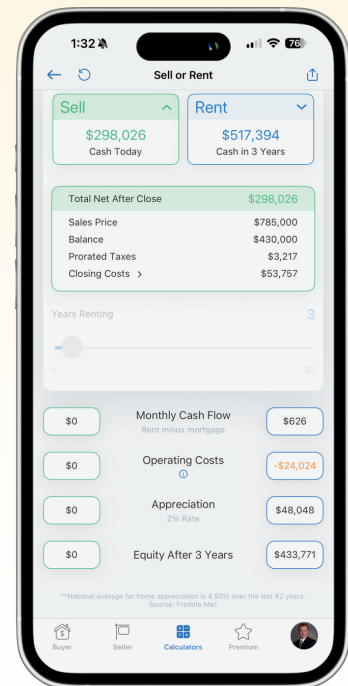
1:32 76

Sell or Rent

Sell
$298,026
Cash Today

Rent
$517,394
Cash in 3 Years

| Total Net After Close | $298,026 |
|---|---|
| Sales Price | $785,000 |
| Balance | $430,000 |
| Prorated Taxes | $3,217 |
| Closing Costs > | $53,757 |

Years Renting 3

1 30

$0 Monthly Cash Flow $626
Rent minus mortgage

$0 Operating Costs -$24,024

$0 Appreciation $48,048
2% Rate

$0 Equity After 3 Years $433,771

**National average for home appreciation is 4.92% over the last 42 years. Source: Freddie Mac

Buyer Seller Calculators Premium